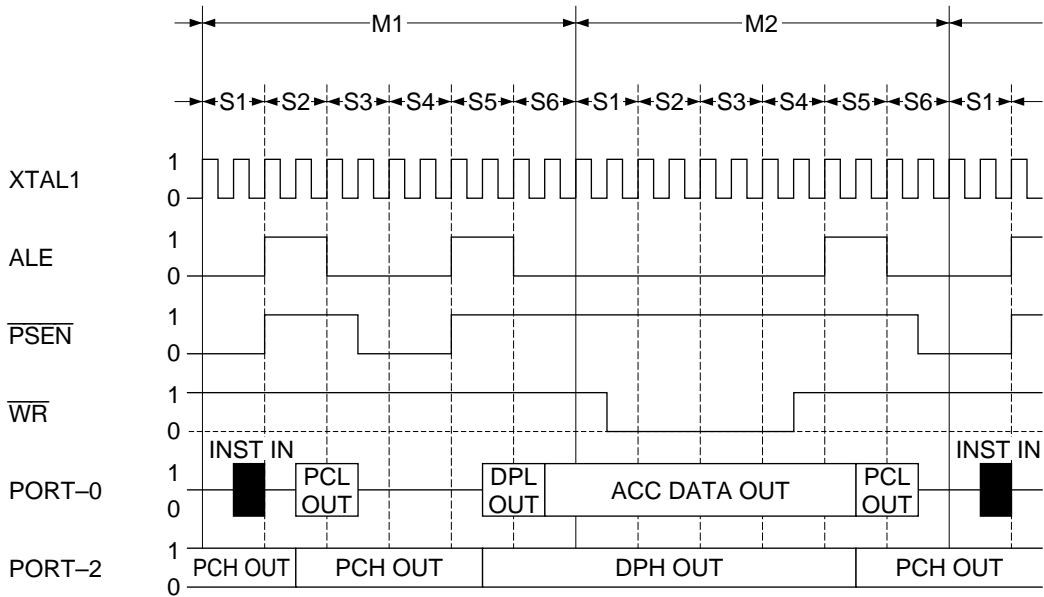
M1
M2
S1 S2 S3 S4 S5 S6 S1 S2 S3 S4 S5 S6 S1

XTAL1
1
0

ALE
1
0

$\overline{PSEN}$
1
0

$\overline{WR}$
1
0

PORT–0
INST IN
1
0
PCL OUT
DPL OUT
ACC DATA OUT
PCL OUT
INST IN

PORT–2
1
0
PCH OUT
PCH OUT
DPH OUT
PCH OUT